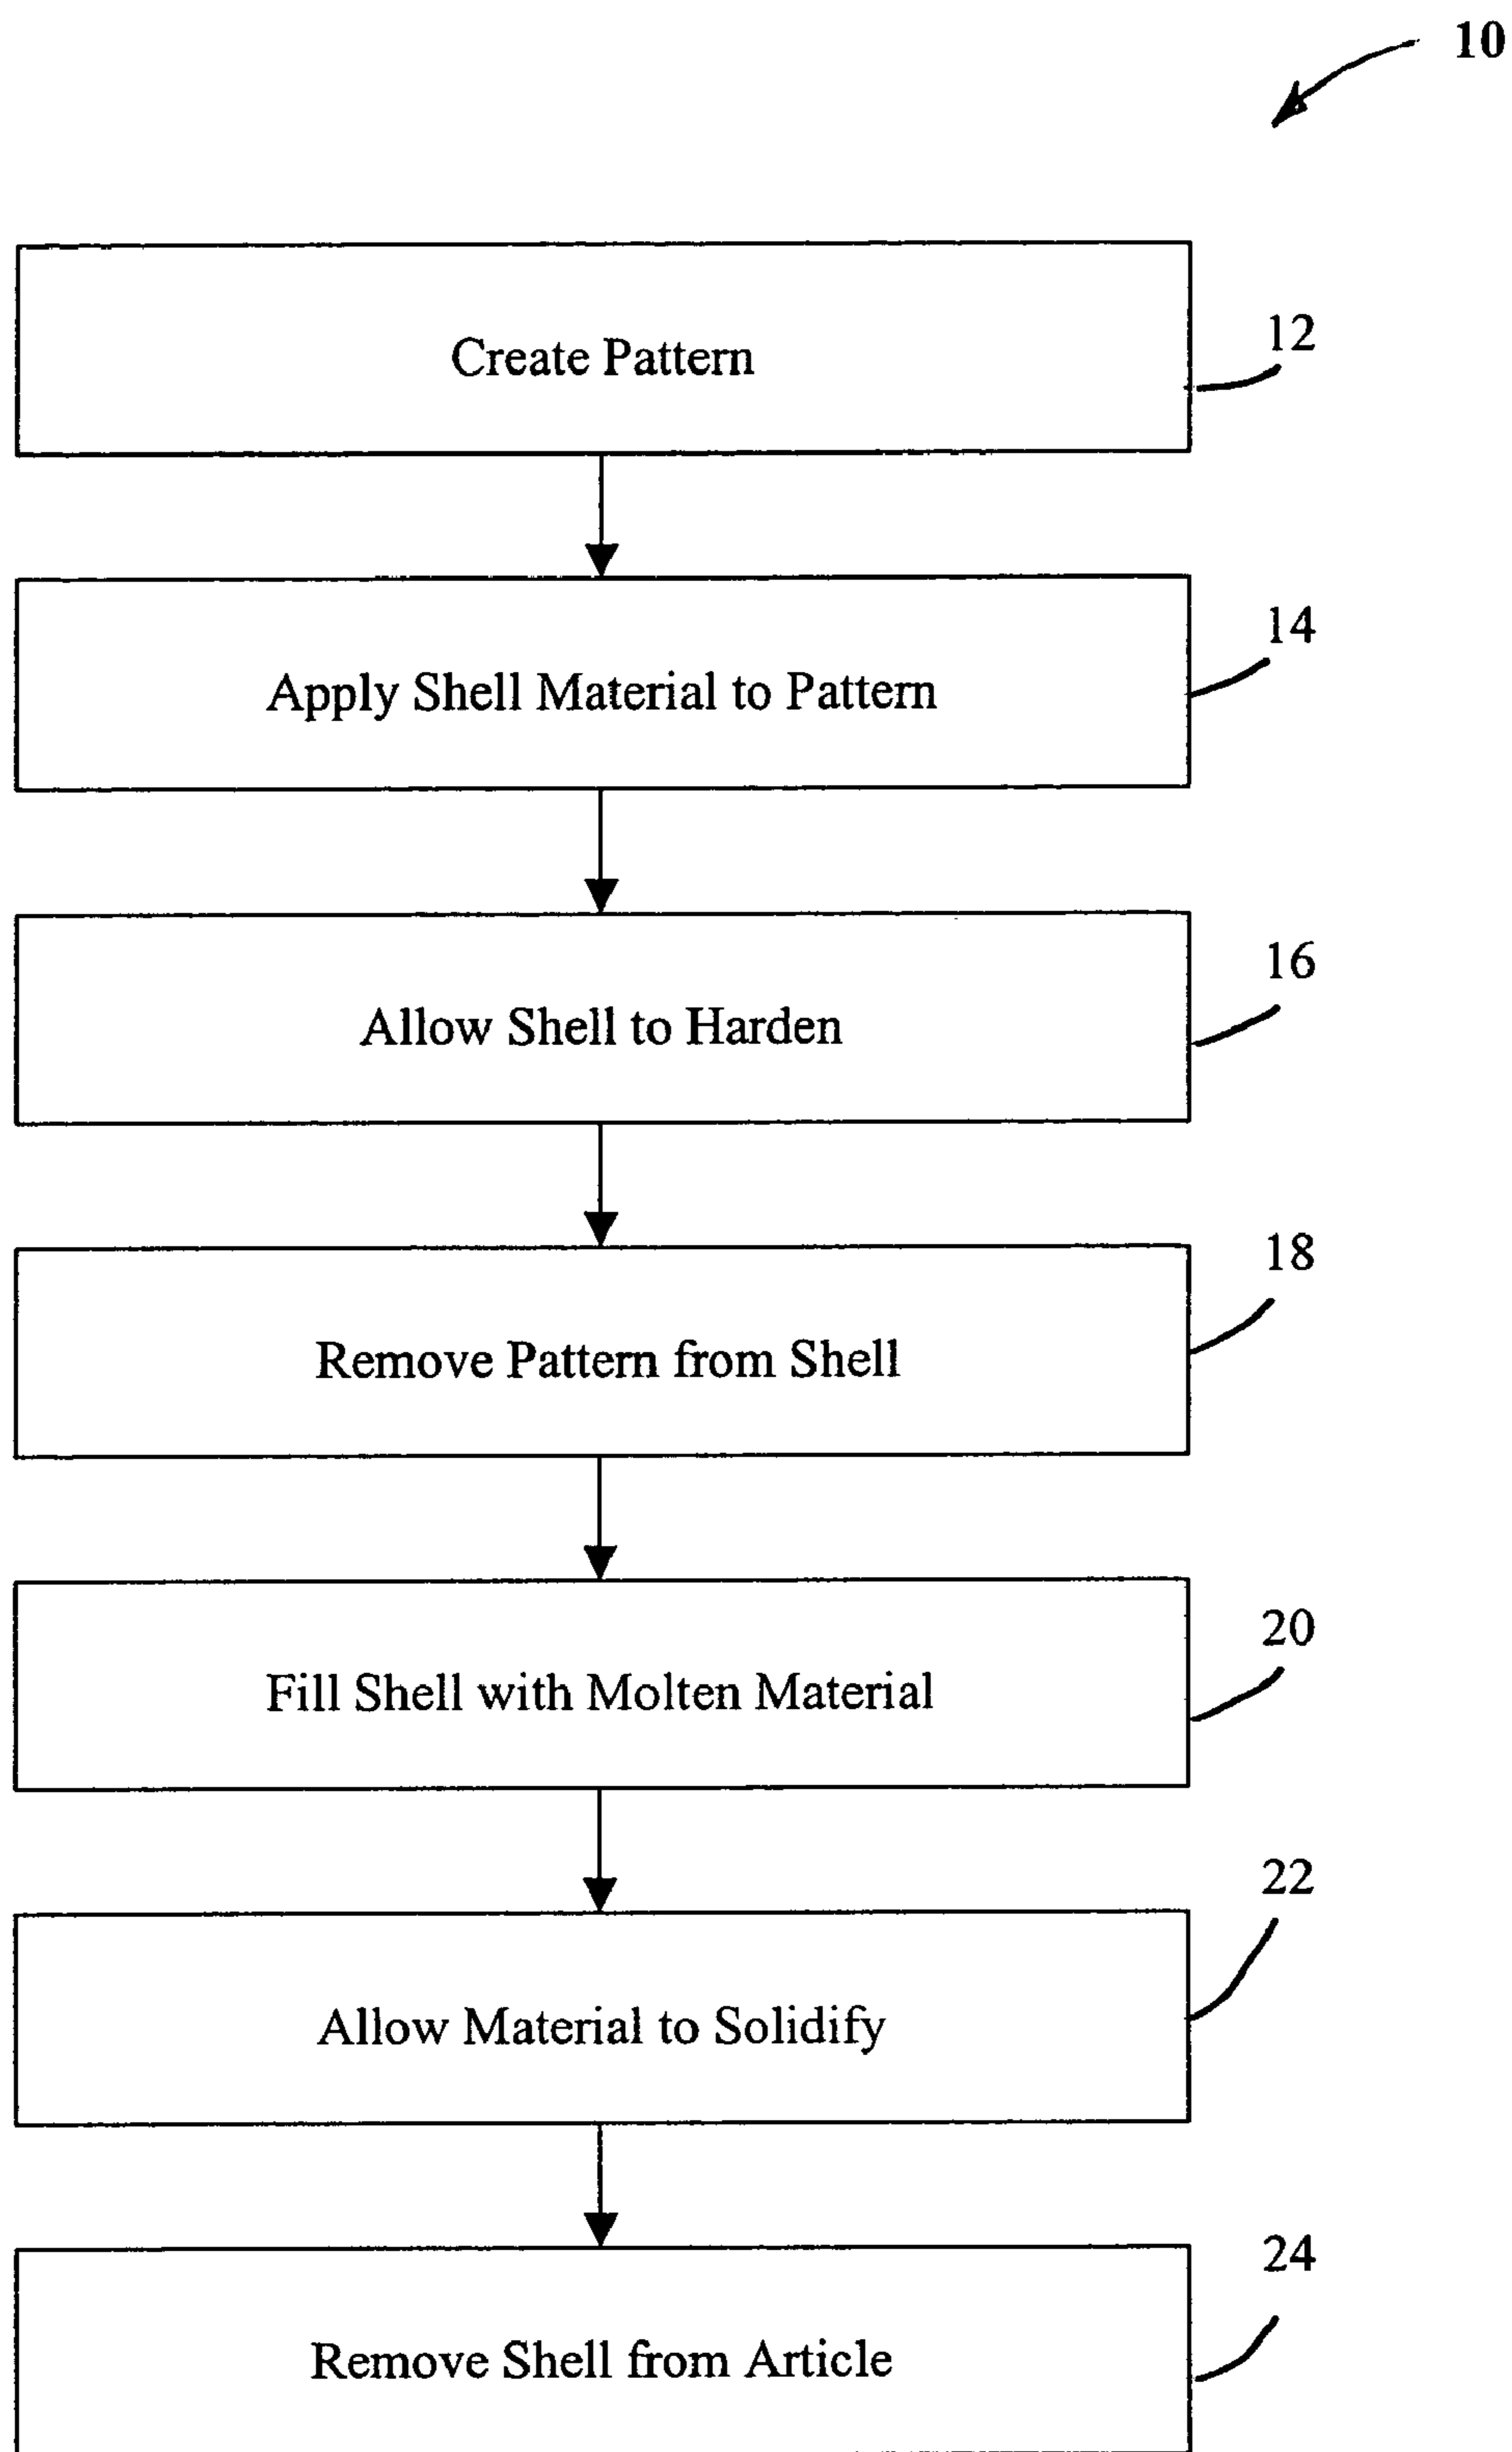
10

Create Pattern

12

Apply Shell Material to Pattern

14

Allow Shell to Harden

16

Remove Pattern from Shell

18

Fill Shell with Molten Material

20

Allow Material to Solidify

22

Remove Shell from Article

24